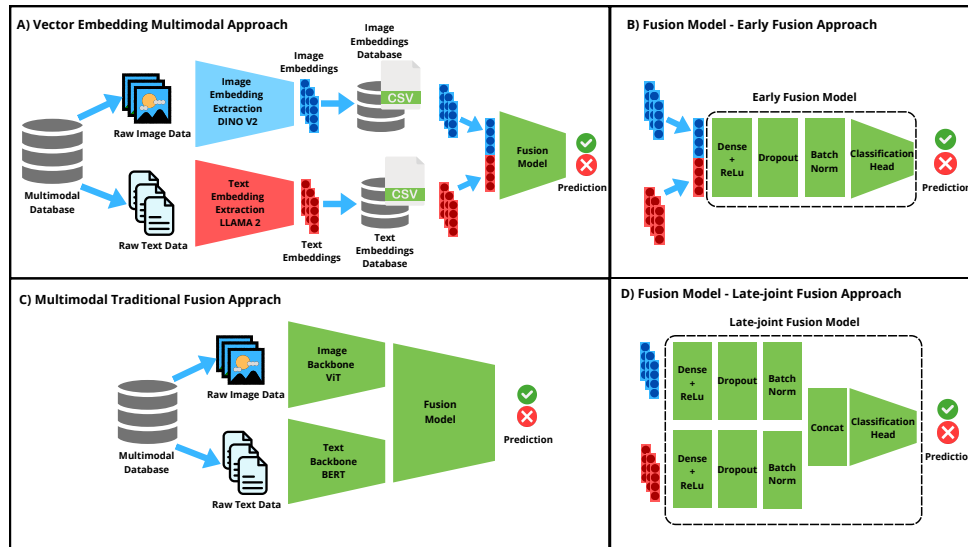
A) Vector Embedding Multimodal Approach

Multimodal Database

Raw Image Data

Raw Text Data

Image Embedding Extraction DINO V2

Text Embedding Extraction LLAMA 2

Image Embeddings

Text Embeddings

Image Embeddings Database

CSV

CSV

Text Embeddings Database

Fusion Model

Prediction

B) Fusion Model - Early Fusion Approach

Early Fusion Model

Dense + ReLu

Dropout

Batch Norm

Classification Head

Prediction

C) Multimodal Traditional Fusion Apprach

Multimodal Database

Raw Image Data

Raw Text Data

Image Backbone ViT

Text Backbone BERT

Fusion Model

Prediction

D) Fusion Model - Late-joint Fusion Approach

Late-joint Fusion Model

Dense + ReLu

Dropout

Batch Norm

Dense + ReLu

Dropout

Batch Norm

Concat

Classification Head

Prediction